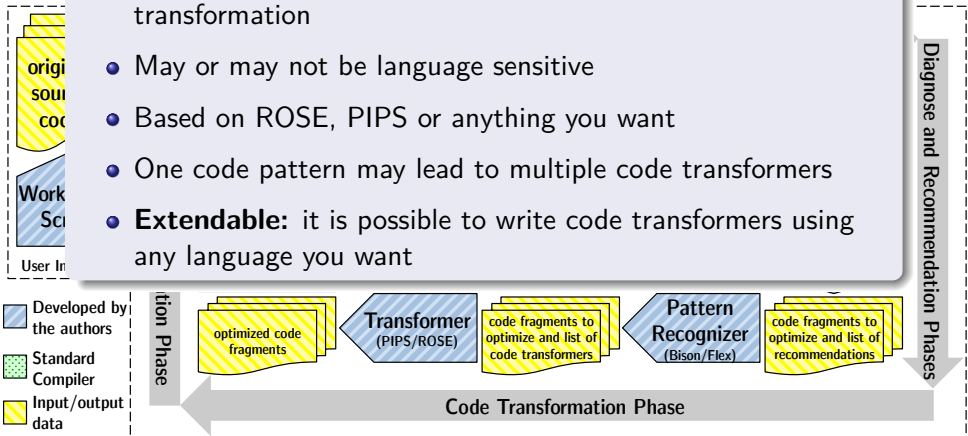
transformation

- May or may not be language sensitive
- Based on ROSE, PIPS or anything you want
- One code pattern may lead to multiple code transformers
- **Extendable:** it is possible to write code transformers using any language you want

origi sour coc

Work Scr

User In

Diagnose and Recommendation Phases

Developed by the authors

Standard Compiler

Input/output data

tion Phase

optimized code fragments

Transformer (PIPS/ROSE)

code fragments to optimize and list of code transformers

Pattern Recognizer (Bison/Flex)

code fragments to optimize and list of recommendations

Code Transformation Phase